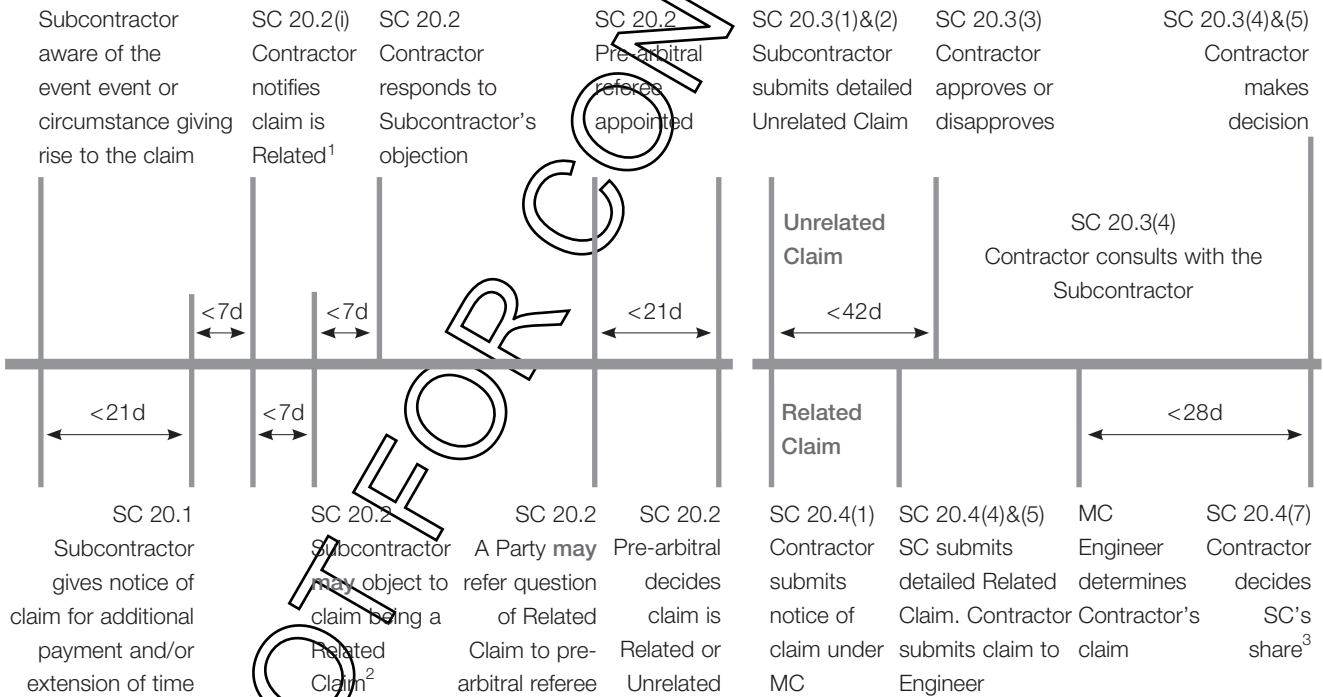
Subcontractor aware of the event event or circumstance giving rise to the claim

SC 20.2(i) Contractor notifies claim is Related$^1$

SC 20.2 Contractor responds to Subcontractor's objection

SC 20.2 Pre-arbitral referee appointed

SC 20.3(1)&(2) Subcontractor submits detailed Unrelated Claim

SC 20.3(3) Contractor approves or disapproves

SC 20.3(4)&(5) Contractor makes decision

Unrelated Claim

SC 20.3(4) Contractor consults with the Subcontractor

<7d

<7d

<21d

<42d

<21d

<7d

Related Claim

<28d

SC 20.1 Subcontractor gives notice of claim for additional payment and/or extension of time

SC 20.2 Subcontractor may object to claim being a Related Claim$^2$

SC 20.2 A Party may refer question of Related Claim to pre-arbitral referee

SC 20.2 Pre-arbitral decides claim is Related or Unrelated

SC 20.4(1) Contractor submits notice of claim under MC

SC 20.4(4)&(5) SC submits detailed Related Claim. Contractor submits claim to Engineer

MC Engineer determines Contractor's claim

SC 20.4(7) Contractor decides SC's share$^3$

NOT FOR COPY